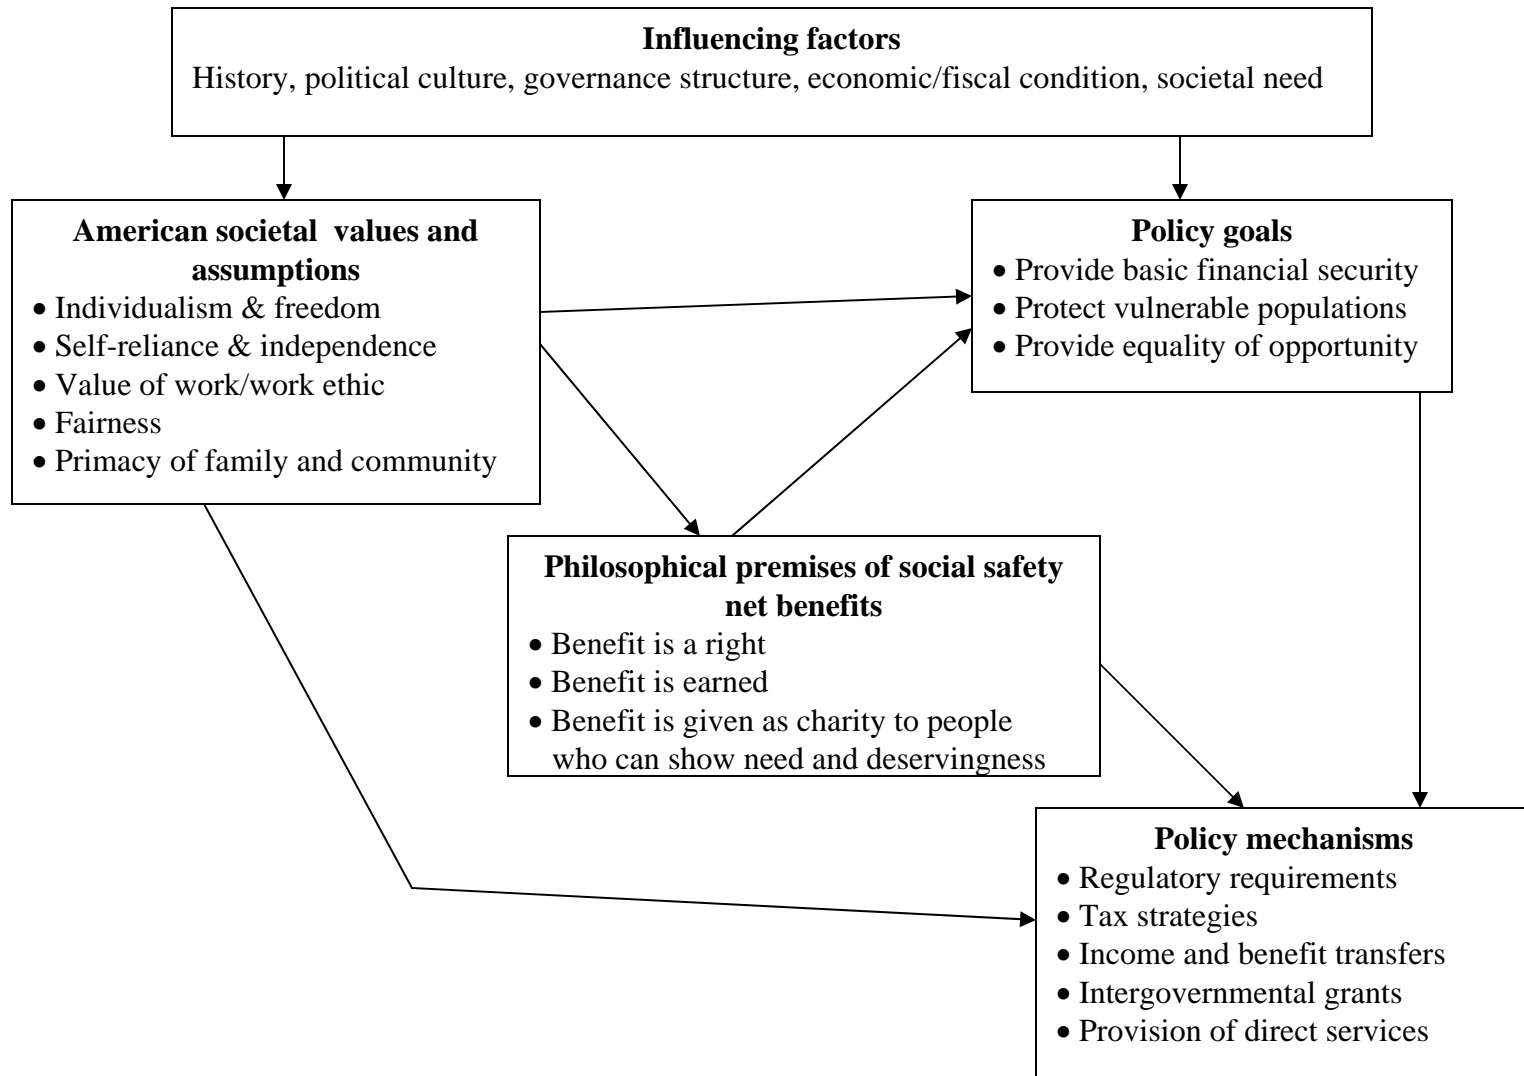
**Influencing factors**
History, political culture, governance structure, economic/fiscal condition, societal need

**American societal values and assumptions**
- Individualism & freedom
- Self-reliance & independence
- Value of work/work ethic
- Fairness
- Primacy of family and community

**Policy goals**
- Provide basic financial security
- Protect vulnerable populations
- Provide equality of opportunity

**Philosophical premises of social safety net benefits**
- Benefit is a right
- Benefit is earned
- Benefit is given as charity to people who can show need and deservingness

**Policy mechanisms**
- Regulatory requirements
- Tax strategies
- Income and benefit transfers
- Intergovernmental grants
- Provision of direct services